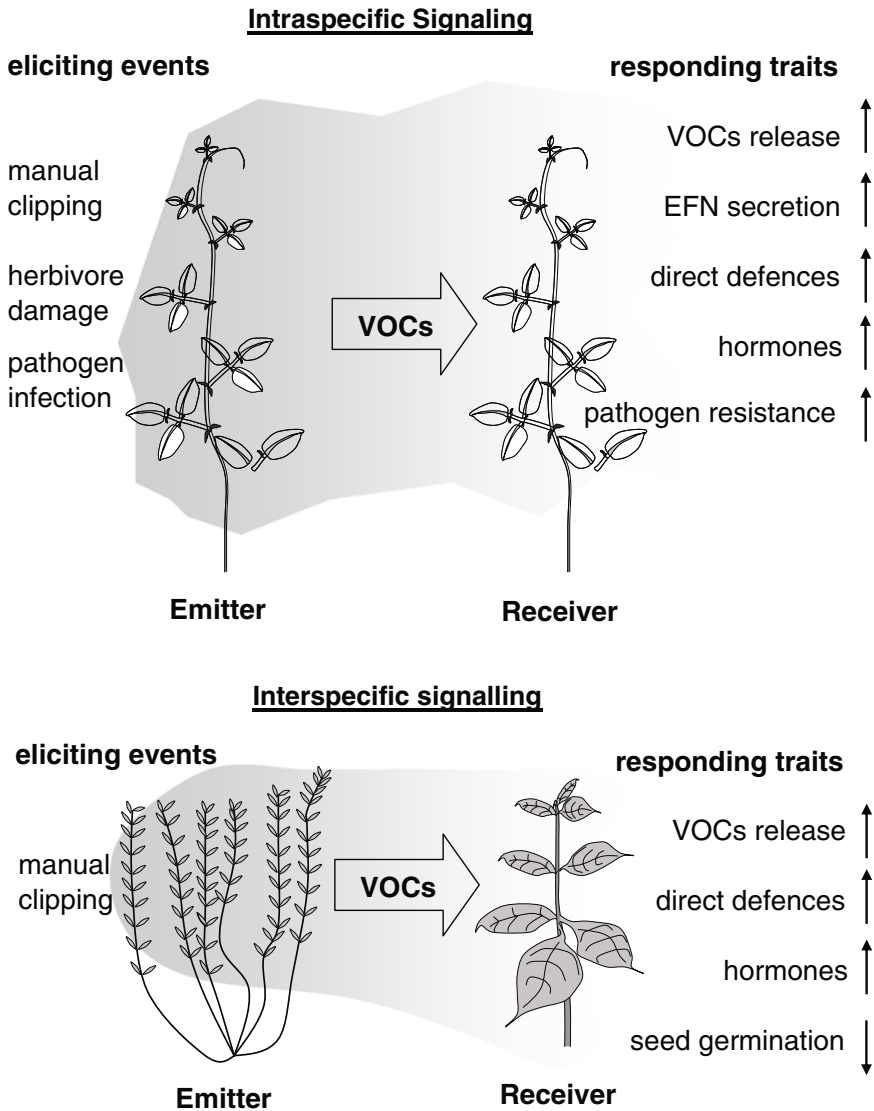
Intraspecific Signaling

eliciting events

responding traits

manual clipping

herbivore damage

pathogen infection

VOCs

VOCs release ↑

EFN secretion ↑

direct defences ↑

hormones ↑

pathogen resistance ↑

Emitter

Receiver

Interspecific signalling

eliciting events

responding traits

manual clipping

VOCs

VOCs release ↑

direct defences ↑

hormones ↑

seed germination ↓

Emitter

Receiver